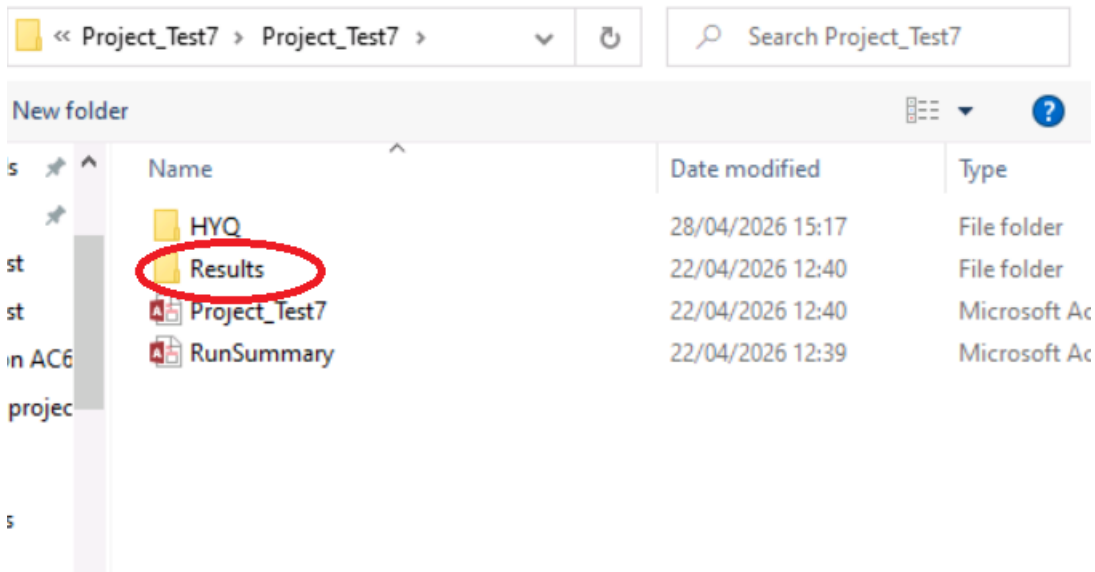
« Project_Test7 > Project_Test7 >

Search Project_Test7

New folder

?

s
st
st
n AC6
projec
s

| Name | Date modified | Type |
|---|---|---|
| HYQ | 28/04/2026 15:17 | File folder |
| Results | 22/04/2026 12:40 | File folder |
| Project_Test7 | 22/04/2026 12:40 | Microsoft Ac |
| RunSummary | 22/04/2026 12:39 | Microsoft Ac |